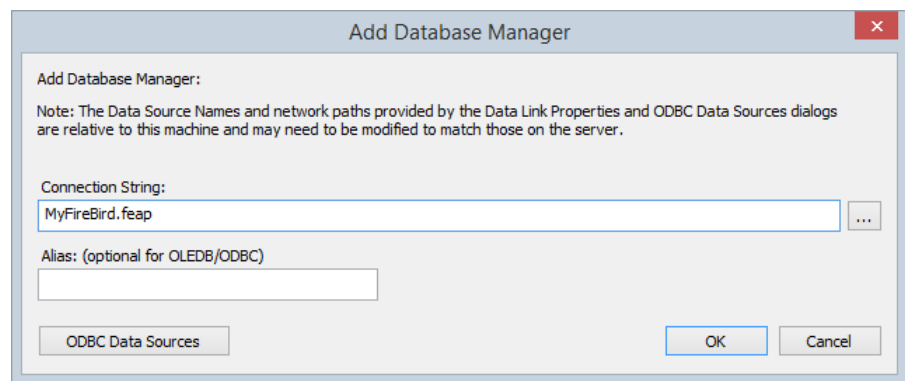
Add Database Manager

Add Database Manager:

Note: The Data Source Names and network paths provided by the Data Link Properties and ODBC Data Sources dialogs are relative to this machine and may need to be modified to match those on the server.

Connection String:

MyFireBird.feap

...

Alias: (optional for OLEDB/ODBC)

ODBC Data Sources

OK

Cancel